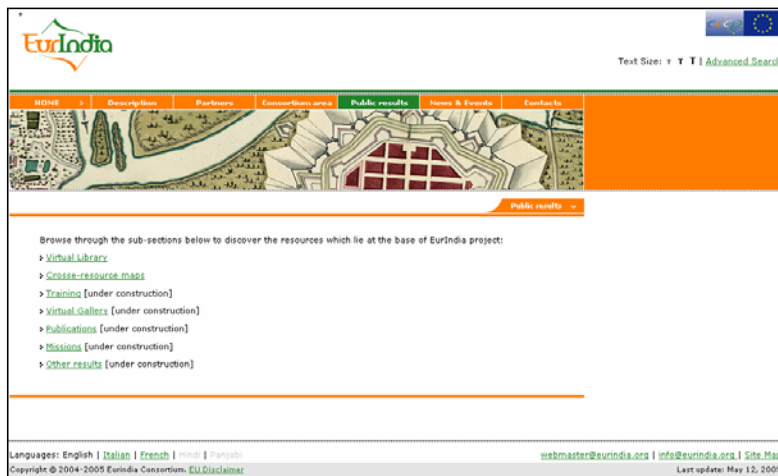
EurIndia

Text Size: T T T | Advanced Searc

HOME | Description | Partners | Consortium area | Public results | News & Events | Contacts

Public results

Browse through the sub-sections below to discover the resources which lie at the base of EurIndia project:

Virtual Library

Crosse-resource maps

Training [under construction]

Virtual Gallery [under construction]

Publications [under construction]

Missions [under construction]

Other results [under construction]

Languages: English | Italian | French | Hindi | Panjabi

webmaster@eurindia.org | info@eurindia.org | Site Ma

Copyright © 2004-2005 Eurindia Consortium. EU Disclaimer

Last update: May 12, 200